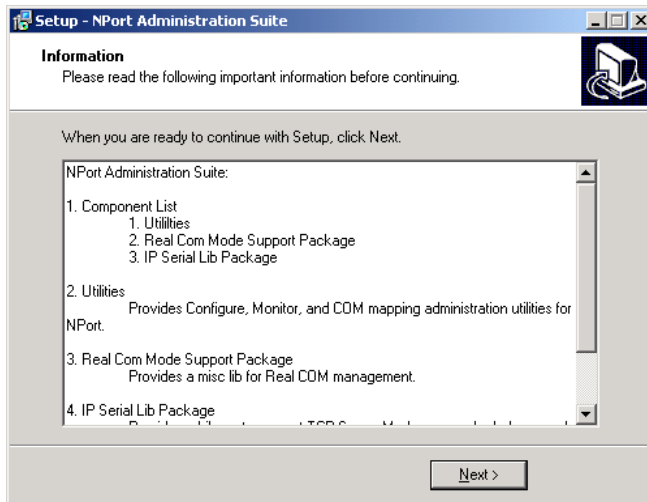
Setup - NPort Administration Suite

Information
Please read the following important information before continuing.

When you are ready to continue with Setup, click Next.

NPort Administration Suite:

1. Component List
1. Utililties
2. Real Com Mode Support Package
3. IP Serial Lib Package

2. Utilities
Provides Configure, Monitor, and COM mapping administration utilities for NPort.

3. Real Com Mode Support Package
Provides a misc lib for Real COM management.

4. IP Serial Lib Package
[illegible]

Next >